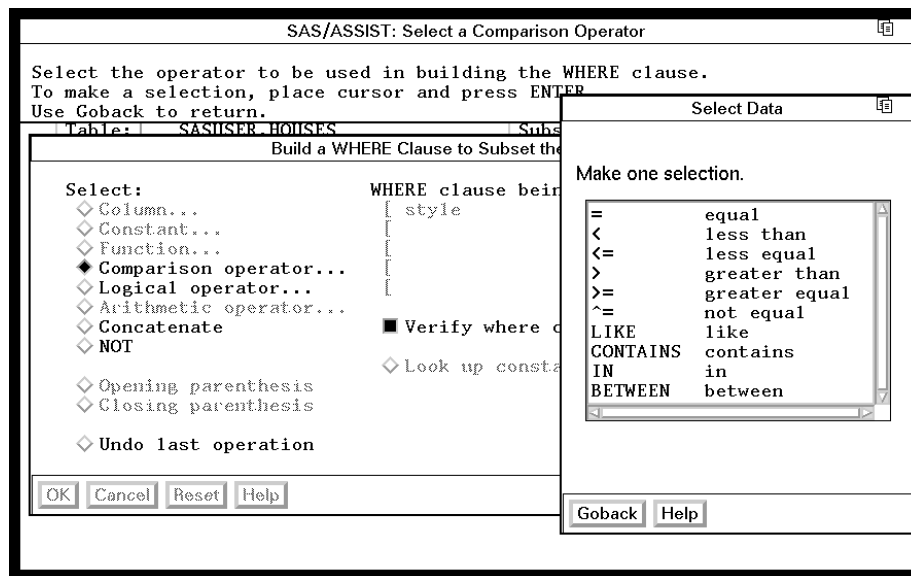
SAS/ASSIST: Select a Comparison Operator

Select the operator to be used in building the WHERE clause.
To make a selection, place cursor and press ENTER.
Use Goback to return.

Table: SASUSER.HOUSES Subs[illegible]

Build a WHERE Clause to Subset the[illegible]

Select:
◇ Column...
◇ Constant...
◇ Function...
◆ Comparison operator...
◇ Logical operator...
◇ Arithmetic operator...
◇ Concatenate
◇ NOT

◇ Opening parenthesis
◇ Closing parenthesis

◇ Undo last operation

WHERE clause bein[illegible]
[ style
[
[
[
[

■ Verify where c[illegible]

◇ Look up consta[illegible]

OK Cancel Reset Help

Select Data

Make one selection.

| | |
|---|---|
| = | equal |
| < | less than |
| <= | less equal |
| > | greater than |
| >= | greater equal |
| ^= | not equal |
| LIKE | like |
| CONTAINS | contains |
| IN | in |
| BETWEEN | between |

Goback Help